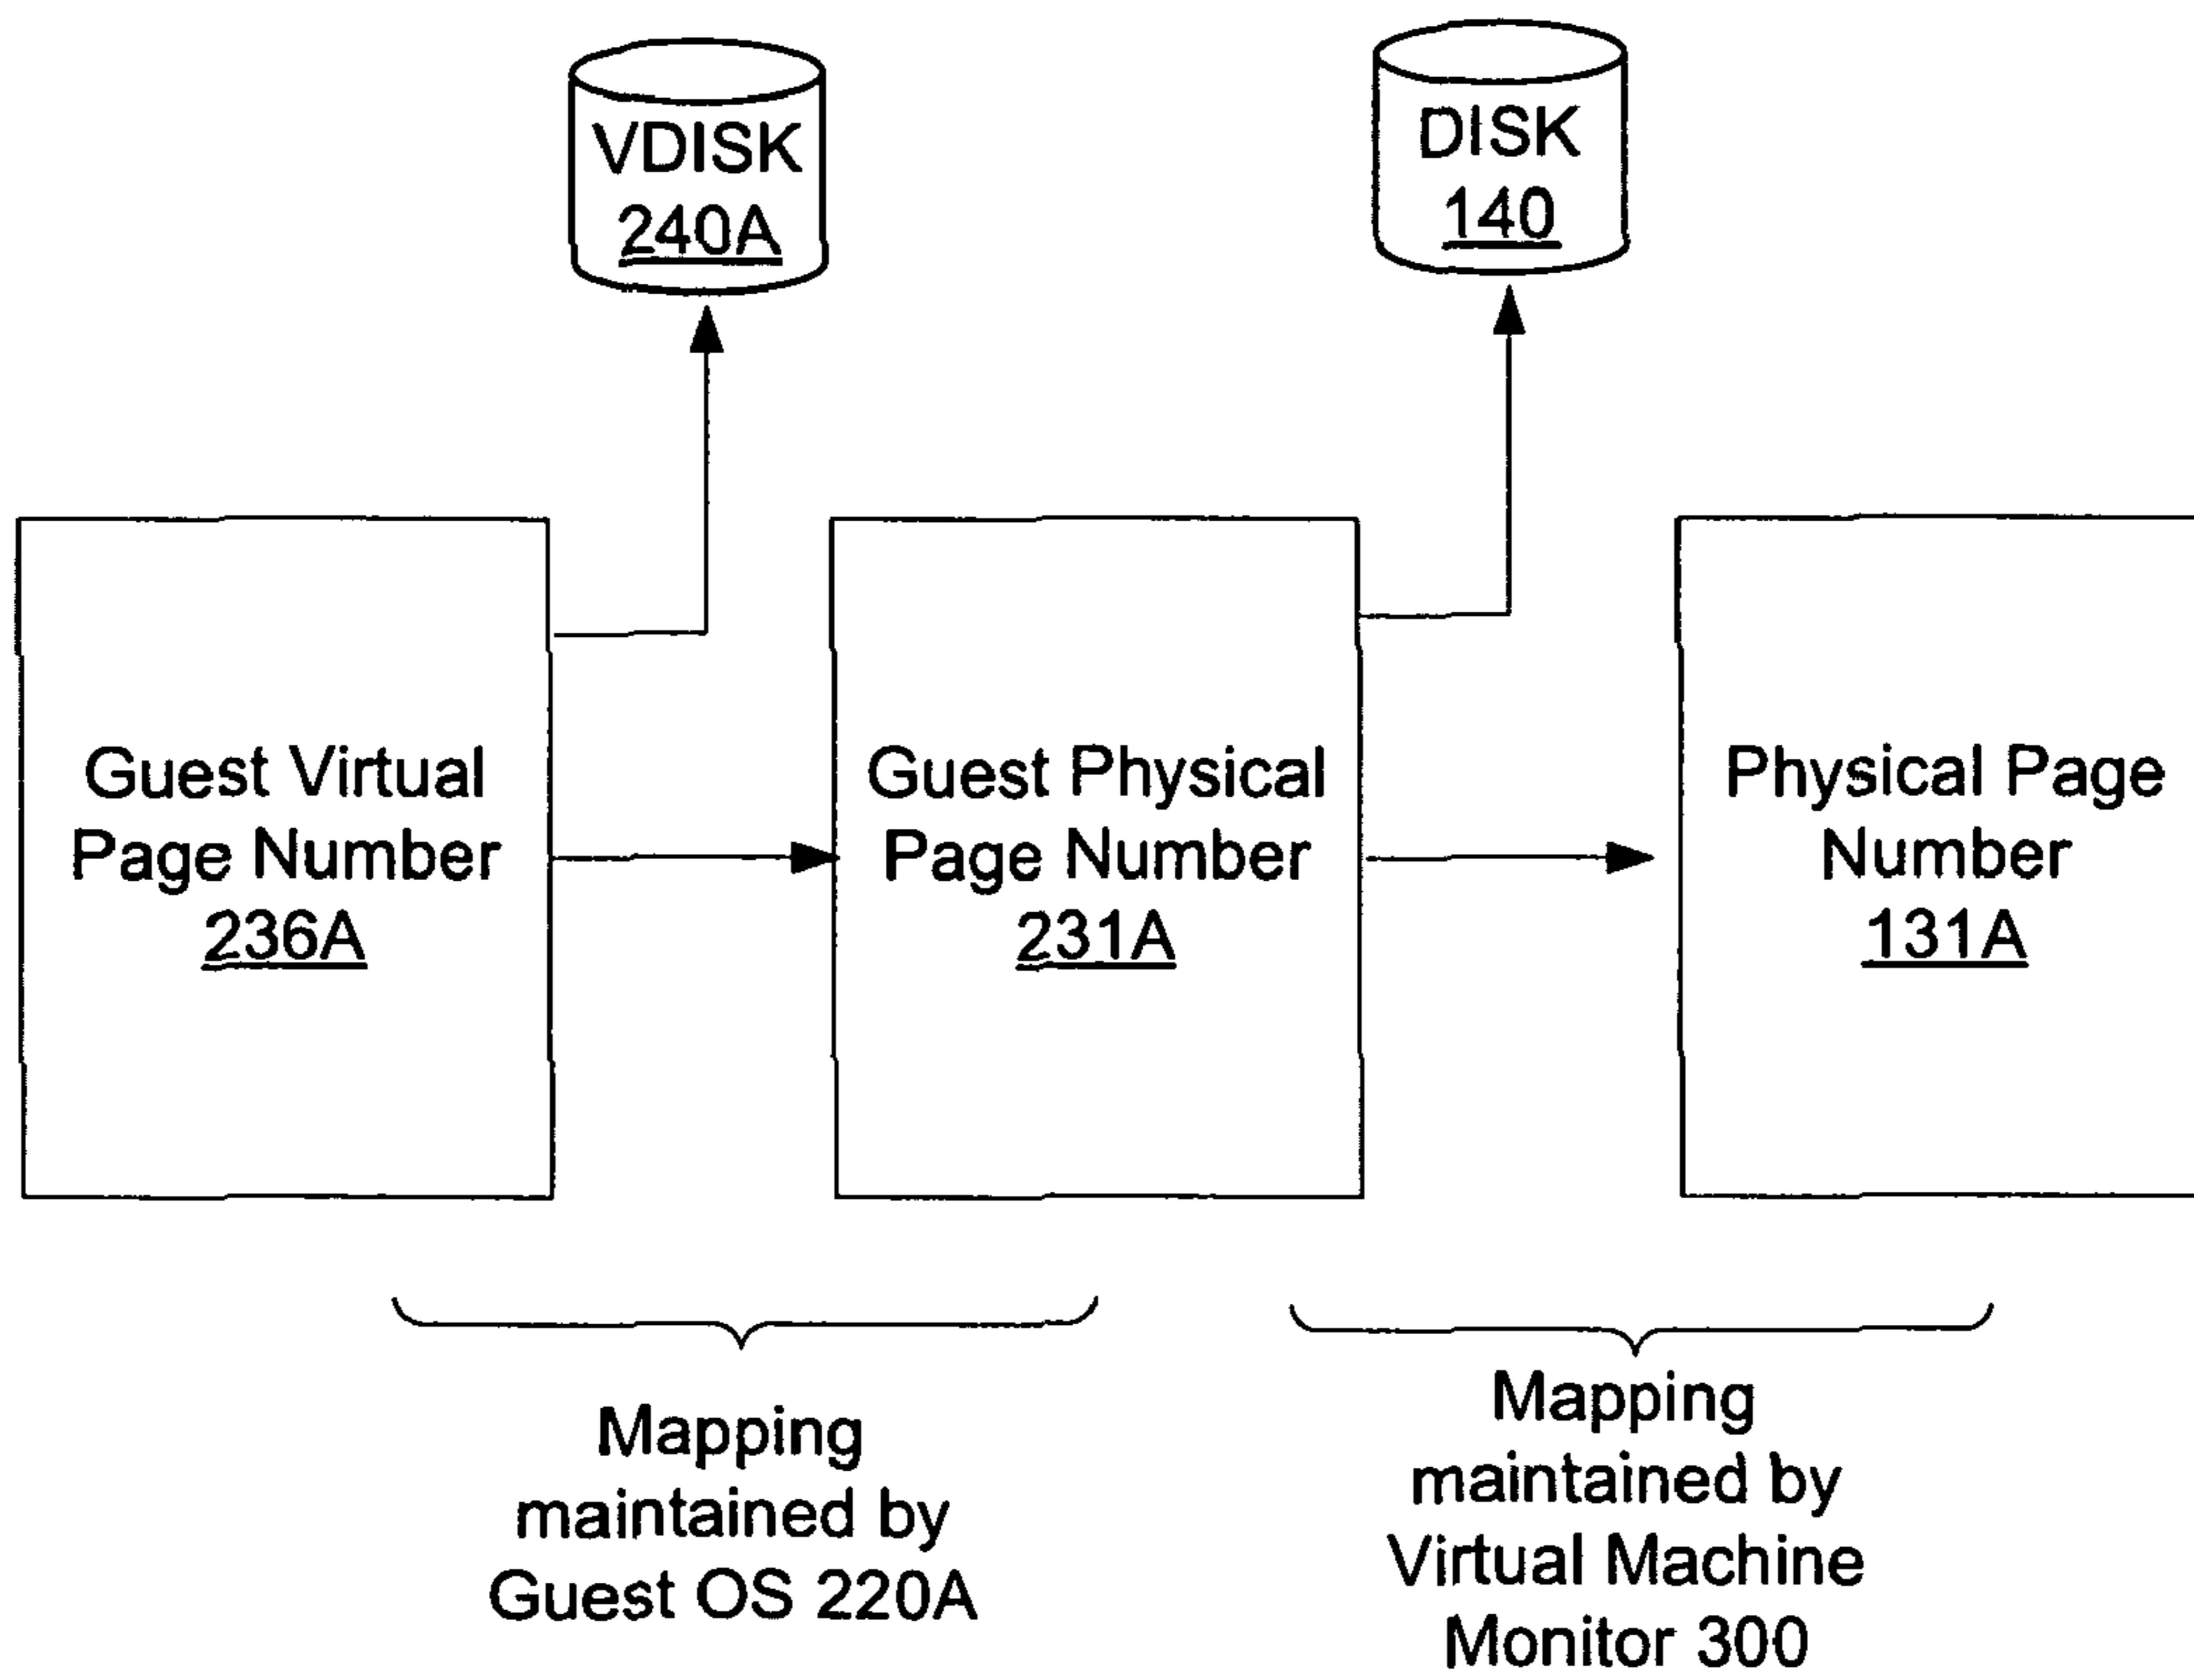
VDISK
240A

DISK
140

Guest Virtual Page Number
236A

Guest Physical Page Number
231A

Physical Page Number
131A

Mapping maintained by Guest OS 220A

Mapping maintained by Virtual Machine Monitor 300